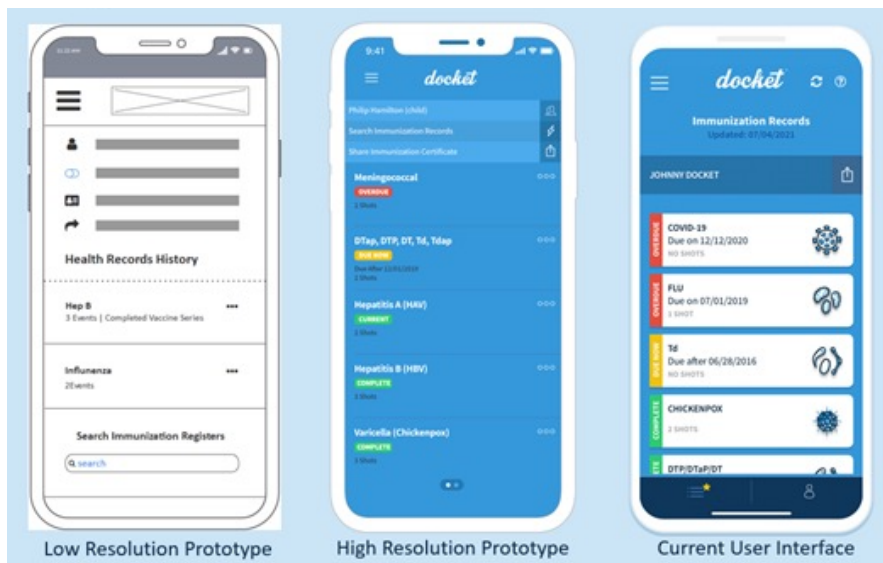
Health Records History

Hep B
3 Events | Completed Vaccine Series

Influenza
2Events

Search Immunization Registers

search

9:41

docket

Philip Hamilton (child)

Search Immunization Records

Share Immunization Certificate

Meningococcal
OVERDUE
2 Shots

DTap, DTP, DT, Td, Tdap
DUE NOW
Due After 12/01/2019
2 Shots

Hepatitis A (HAV)
CURRENT
2 Shots

Hepatitis B (HBV)
COMPLETE
3 Shots

Varicella (Chickenpox)
COMPLETE
3 Shots

docket

Immunization Records
Updated: 07/04/2021

JOHNNY DOCKET

OVERDUE
COVID-19
Due on 12/12/2020
NO SHOTS

OVERDUE
FLU
Due on 07/01/2019
1 SHOT

DUE NOW
Td
Due after 06/28/2016
NO SHOTS

COMPLETE
CHICKENPOX
2 SHOTS

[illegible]
DTP/DTaP/DT

Low Resolution Prototype

High Resolution Prototype

Current User Interface